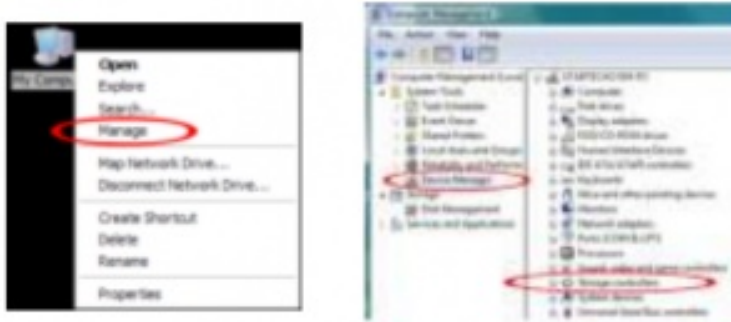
My Comp

Open
Explore
Search...
Manage

Map Network Drive...
Disconnect Network Drive...

Create Shortcut
Delete
Rename

Properties

Computer Management

File Action View Help

Computer Management (Local)
System Tools
Task Scheduler
Event Viewer
Shared Folders
Local Users and Groups
Reliability and Performance
Device Manager
Storage
Disk Management
Services and Applications

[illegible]
Computer
Disk drives
Display adapters
DVD/CD-ROM drives
Human Interface Devices
IDE ATA/ATAPI controllers
Keyboards
Mice and other pointing devices
Monitors
Network adapters
Ports (COM & LPT)
Processors
Sound, video and game controllers
Storage controllers
System devices
Universal Serial Bus controllers